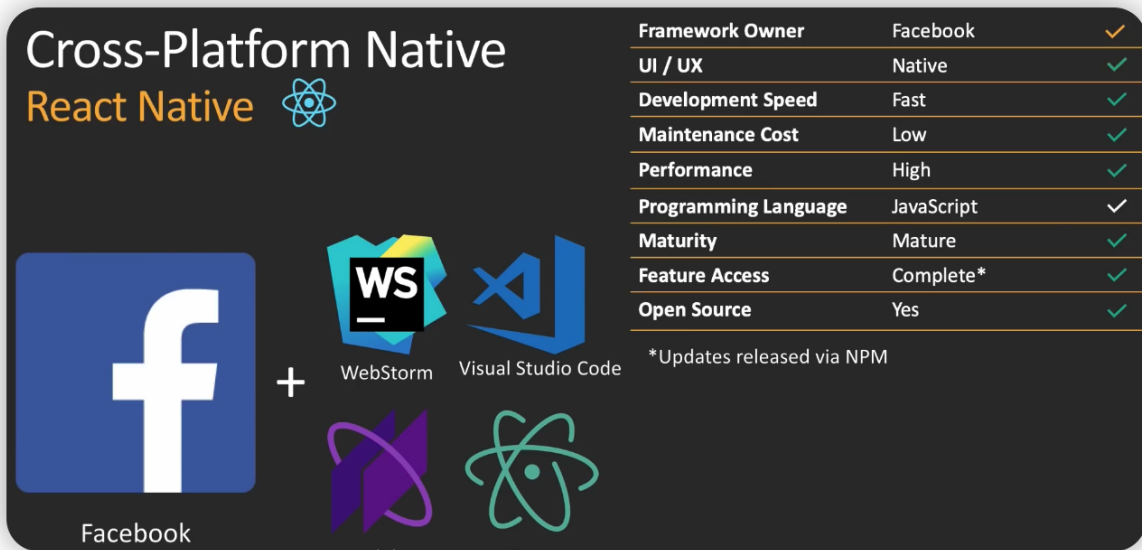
Cross-Platform Native
React Native

| Framework Owner | Facebook | ✓ |
|---|---|---|
| UI / UX | Native | ✓ |
| Development Speed | Fast | ✓ |
| Maintenance Cost | Low | ✓ |
| Performance | High | ✓ |
| Programming Language | JavaScript | ✓ |
| Maturity | Mature | ✓ |
| Feature Access | Complete* | ✓ |
| Open Source | Yes | ✓ |

*Updates released via NPM

Facebook
+
WS
WebStorm
Visual Studio Code